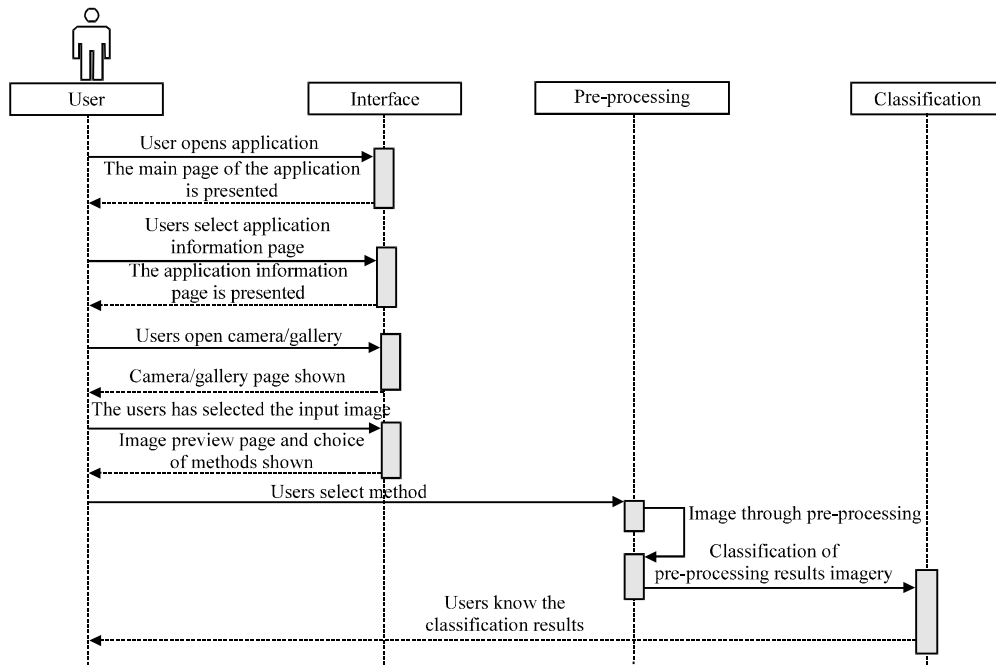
User

Interface

Pre-processing

Classification

User opens application

The main page of the application is presented

Users select application information page

The application information page is presented

Users open camera/gallery

Camera/gallery page shown

The users has selected the input image

Image preview page and choice of methods shown

Users select method

Image through pre-processing

Classification of pre-processing results imagery

Users know the classification results